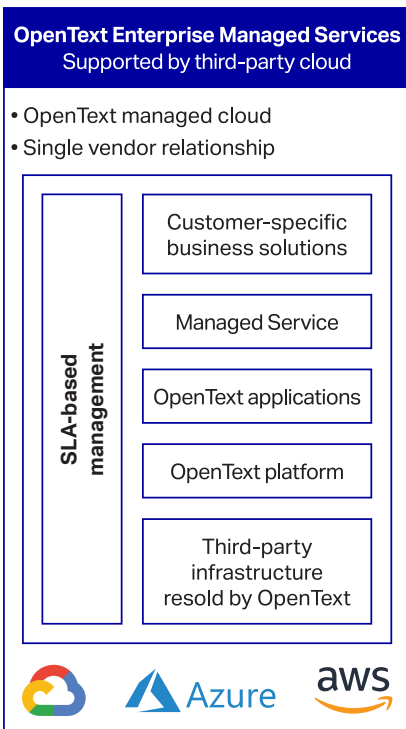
OpenText Enterprise Managed Services
Supported by third-party cloud

• OpenText managed cloud
• Single vendor relationship

SLA-based management

Customer-specific business solutions

Managed Service

OpenText applications

OpenText platform

Third-party infrastructure resold by OpenText

Azure

aws